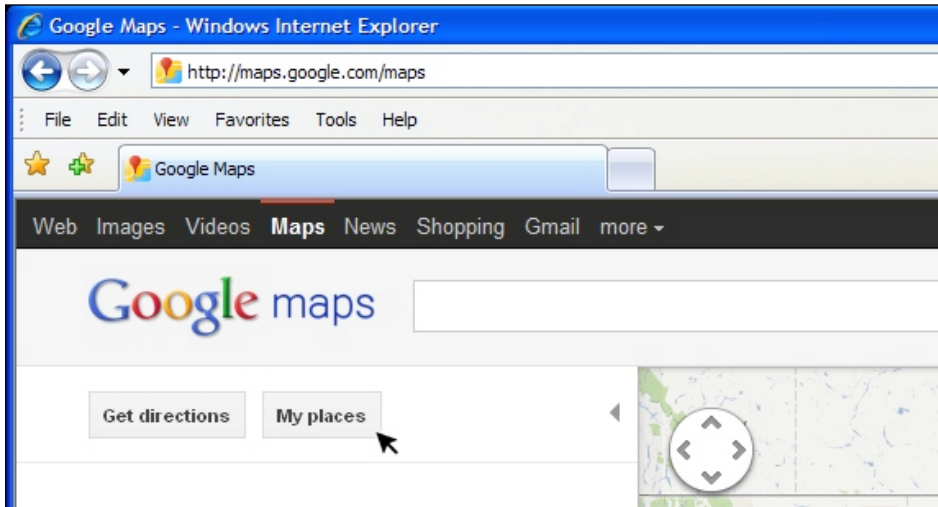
Google Maps - Windows Internet Explorer

http://maps.google.com/maps

File Edit View Favorites Tools Help

Google Maps

Web Images Videos Maps News Shopping Gmail more

Google maps

Get directions My places